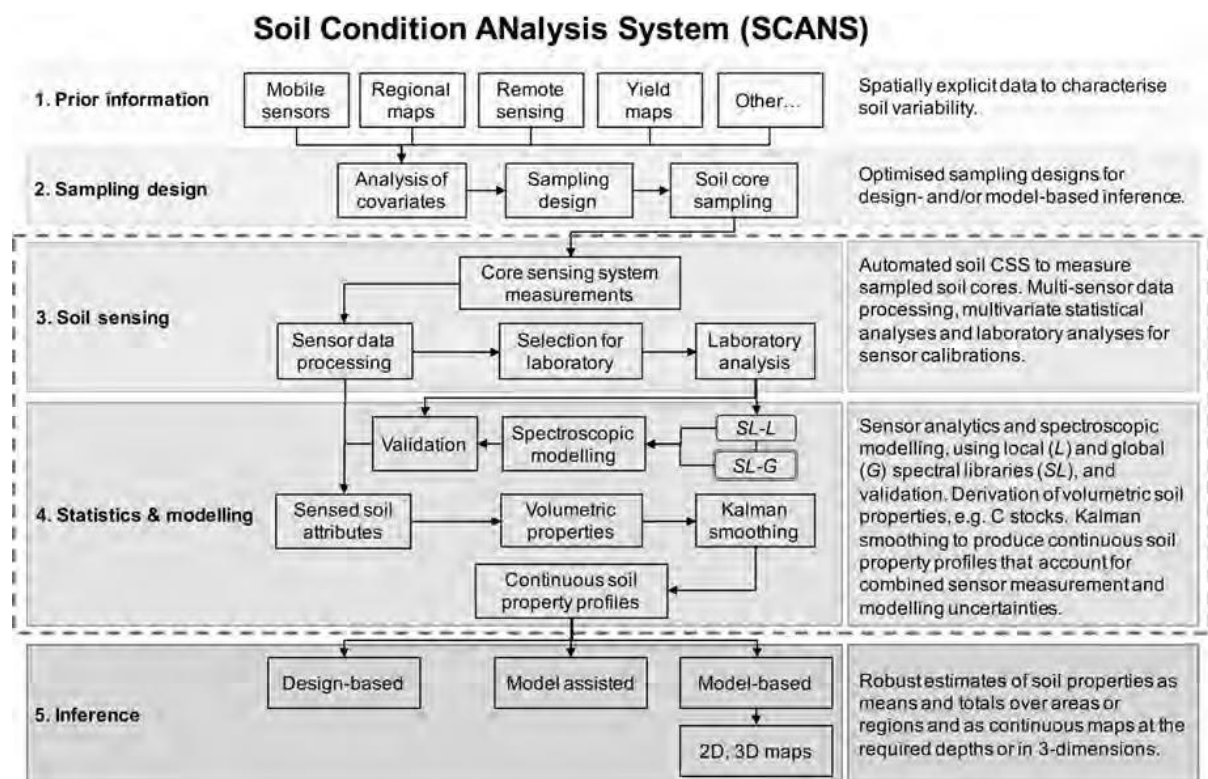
Soil Condition ANalysis System (SCANS)

1. Prior information

Mobile sensors

Regional maps

Remote sensing

Yield maps

Other...

Spatially explicit data to characterise soil variability.

2. Sampling design

Analysis of covariates

Sampling design

Soil core sampling

Optimised sampling designs for design- and/or model-based inference.

3. Soil sensing

Core sensing system measurements

Sensor data processing

Selection for laboratory

Laboratory analysis

Automated soil CSS to measure sampled soil cores. Multi-sensor data processing, multivariate statistical analyses and laboratory analyses for sensor calibrations.

4. Statistics & modelling

Validation

Spectroscopic modelling

SL-L

SL-G

Sensed soil attributes

Volumetric properties

Kalman smoothing

Continuous soil property profiles

Sensor analytics and spectroscopic modelling, using local (L) and global (G) spectral libraries (SL), and validation. Derivation of volumetric soil properties, e.g. C stocks. Kalman smoothing to produce continuous soil property profiles that account for combined sensor measurement and modelling uncertainties.

5. Inference

Design-based

Model assisted

Model-based

2D, 3D maps

Robust estimates of soil properties as means and totals over areas or regions and as continuous maps at the required depths or in 3-dimensions.